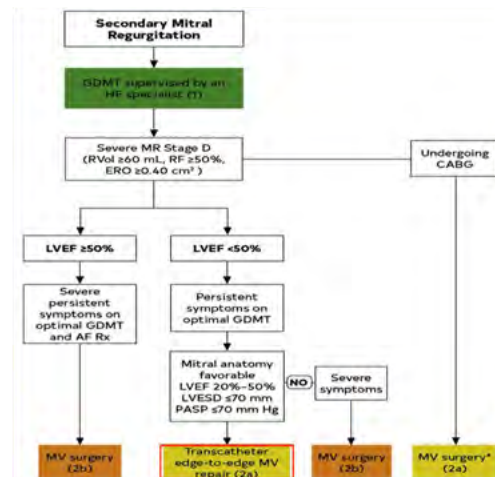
Secondary Mitral Regurgitation

GDMT supervised by an HF specialist (1)

Severe MR Stage D (RVol ≥60 mL, RF ≥50%, ERO ≥0.40 cm$^2$ )

Undergoing CABG

LVEF ≥50%

LVEF <50%

Severe persistent symptoms on optimal GDMT and AF Rx

Persistent symptoms on optimal GDMT

Mitral anatomy favorable LVEF 20%–50% LVESD ≤70 mm PASP ≤70 mm Hg

NO

Severe symptoms

MV surgery (2b)

Transcatheter edge-to-edge MV repair (2a)

MV surgery (2b)

MV surgery* (2a)